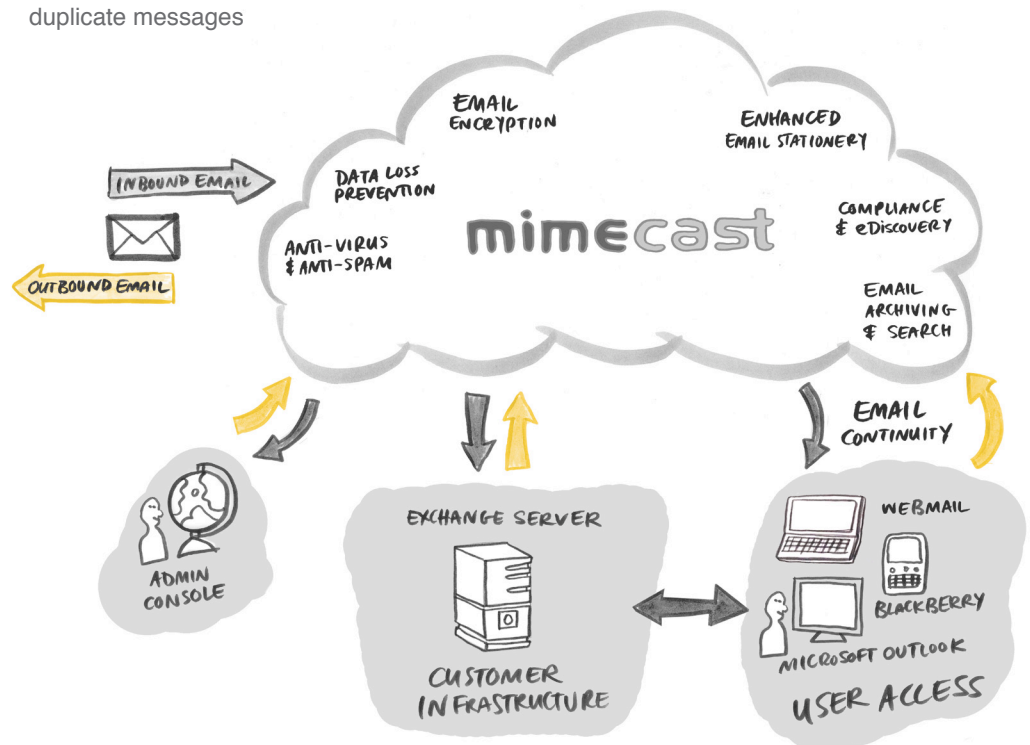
duplicate messages

EMAIL ENCRYPTION

ENHANCED EMAIL STATIONERY

INBOUND EMAIL

DATA LOSS PREVENTION

mimecast

COMPLIANCE & eDISCOVERY

ANTI-VIRUS & ANTI-SPAM

OUTBOUND EMAIL

EMAIL ARCHIVING & SEARCH

EMAIL CONTINUITY

EXCHANGE SERVER

WEBMAIL

ADMIN CONSOLE

BLACKBERRY

MICROSOFT OUTLOOK

CUSTOMER INFRASTRUCTURE

USER ACCESS